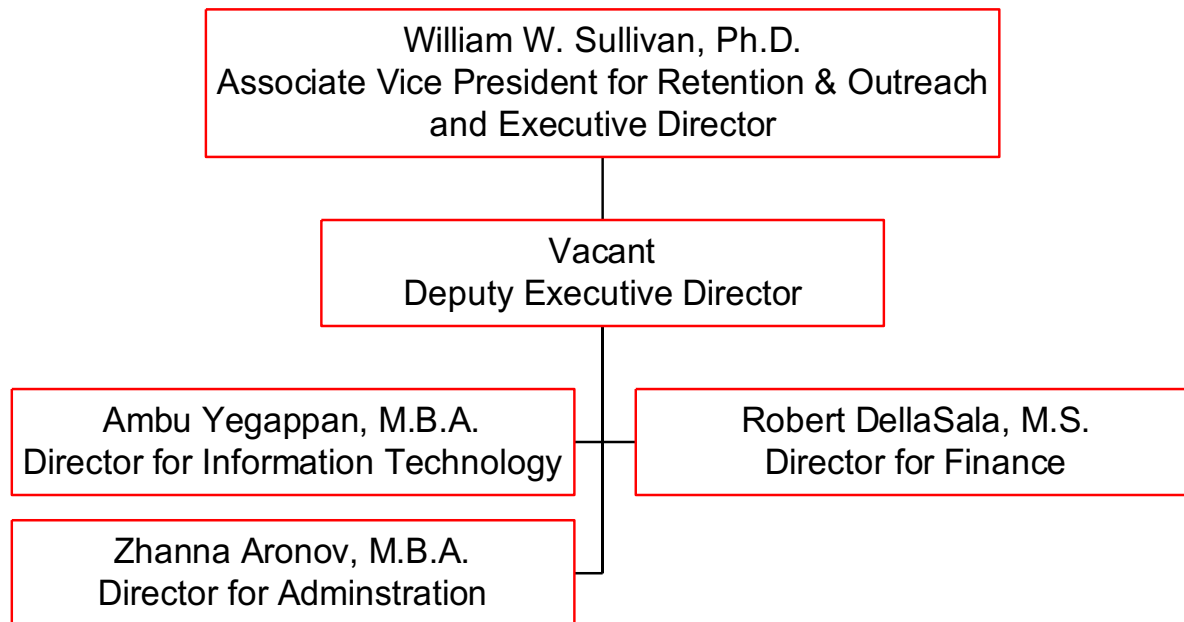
William W. Sullivan, Ph.D.
Associate Vice President for Retention & Outreach and Executive Director

Vacant
Deputy Executive Director

Ambu Yegappan, M.B.A.
Director for Information Technology

Robert DellaSala, M.S.
Director for Finance

Zhanna Aronov, M.B.A.
Director for Adminstration